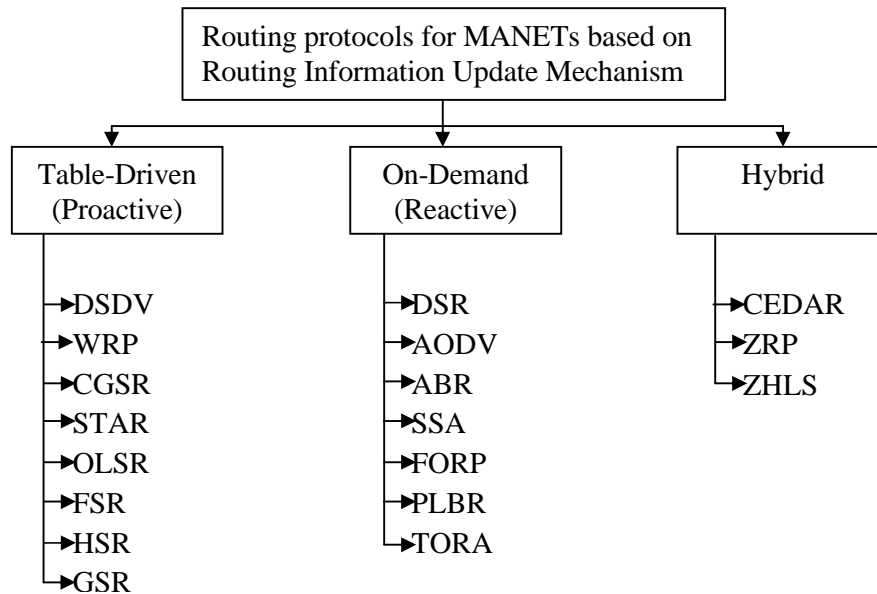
Routing protocols for MANETs based on Routing Information Update Mechanism

Table-Driven (Proactive)

DSDV
WRP
CGSR
STAR
OLSR
FSR
HSR
GSR

On-Demand (Reactive)

DSR
AODV
ABR
SSA
FORP
PLBR
TORA

Hybrid

CEDAR
ZRP
ZHLS